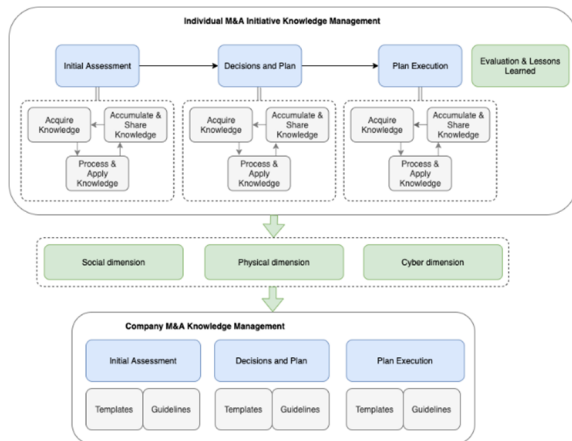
Individual M&A Initiative Knowledge Management

Initial Assessment

Decisions and Plan

Plan Execution

Evaluation & Lessons Learned

Acquire Knowledge

Accumulate & Share Knowledge

Process & Apply Knowledge

Acquire Knowledge

Accumulate & Share Knowledge

Process & Apply Knowledge

Acquire Knowledge

Accumulate & Share Knowledge

Process & Apply Knowledge

Social dimension

Physical dimension

Cyber dimension

Company M&A Knowledge Management

Initial Assessment

Decisions and Plan

Plan Execution

Templates

Guidelines

Templates

Guidelines

Templates

Guidelines